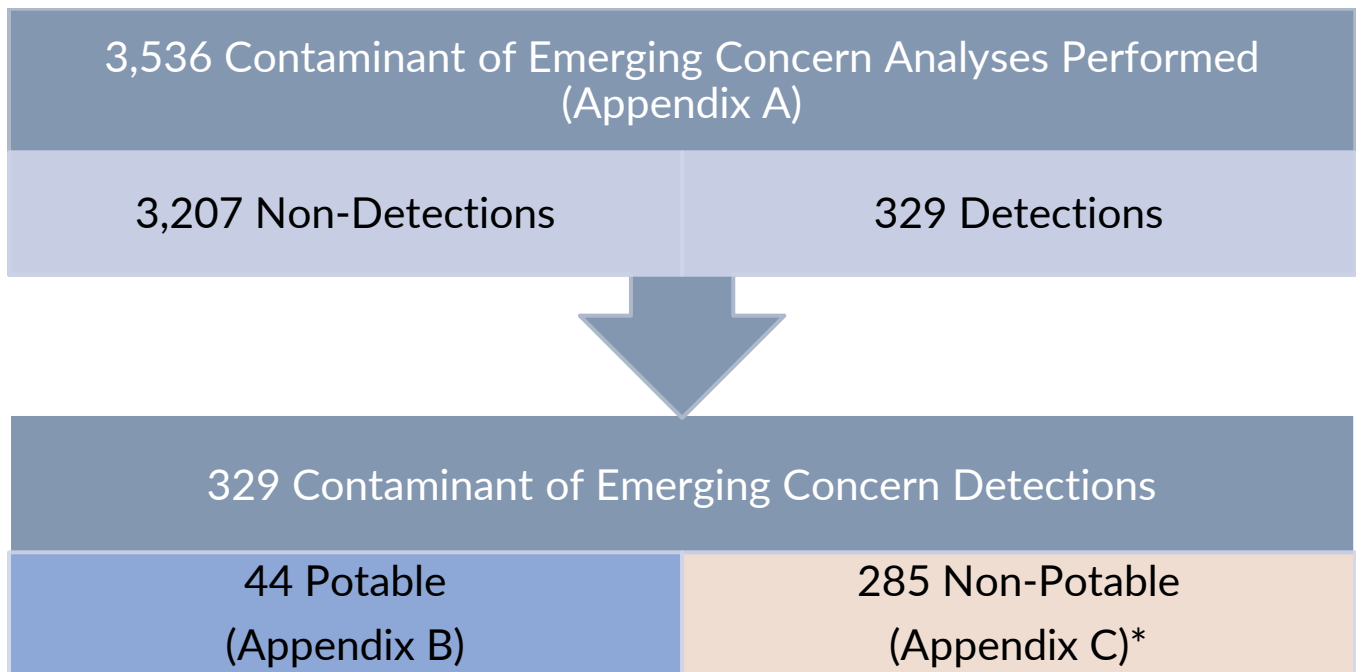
3,536 Contaminant of Emerging Concern Analyses Performed (Appendix A)

3,207 Non-Detections

329 Detections

329 Contaminant of Emerging Concern Detections

44 Potable (Appendix B)

285 Non-Potable (Appendix C)*